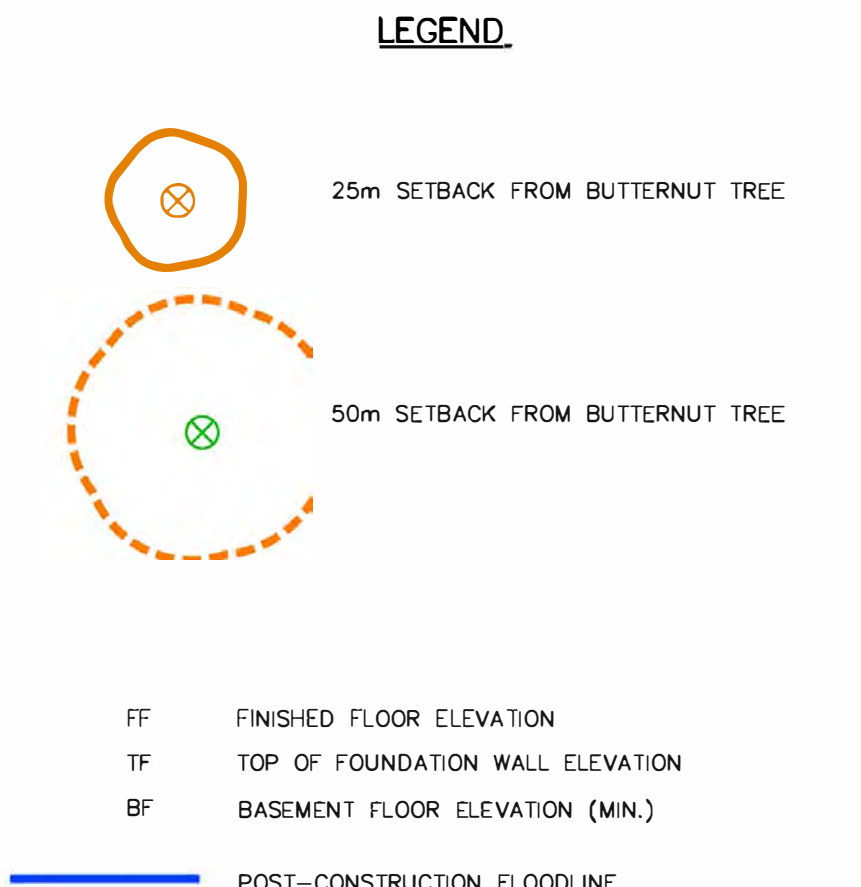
LEGEND

25m SETBACK FROM BUTTERNUT TREE

50m SETBACK FROM BUTTERNUT TREE

FF FINISHED FLOOR ELEVATION

TF TOP OF FOUNDATION WALL ELEVATION

BF BASEMENT FLOOR ELEVATION (MIN.)

POST-CONSTRUCTION FLOODLINE